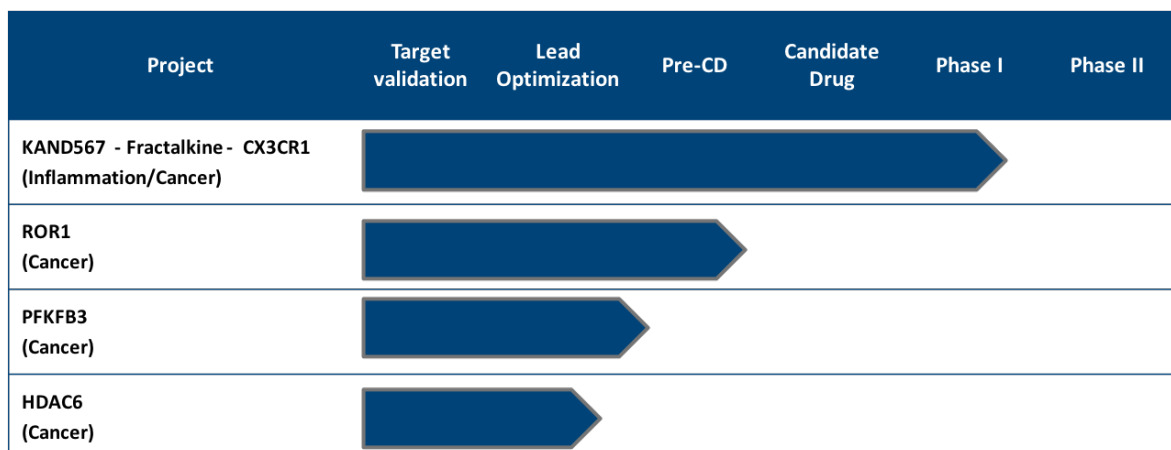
| Project | Target validation | Lead Optimization | Pre-CD | Candidate Drug | Phase I | Phase II |
|---|---|---|---|---|---|---|
| KAND567 - Fractalkine - CX3CR1 (Inflammation/Cancer) | | | | | | |
| ROR1 (Cancer) | | | | | | |
| PFKFB3 (Cancer) | | | | | | |
| HDAC6 (Cancer) | | | | | | |